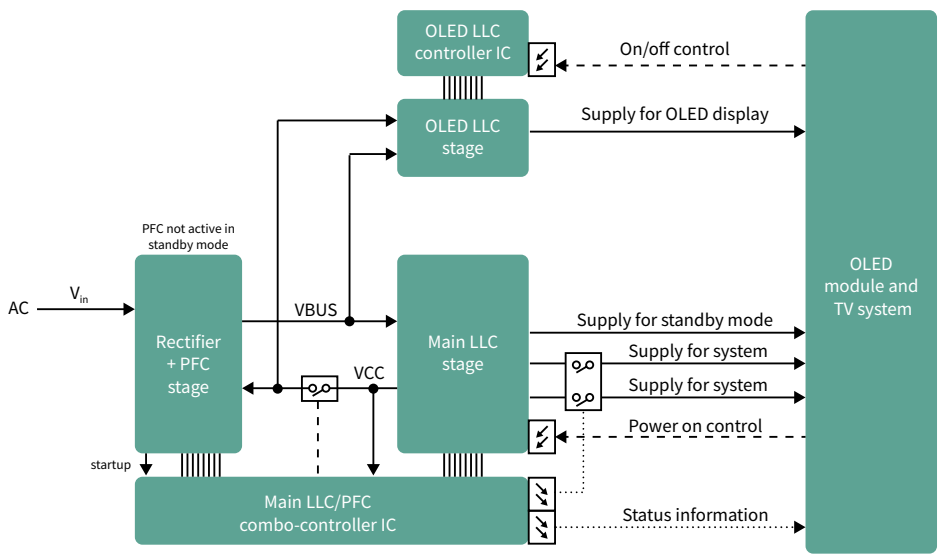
OLED LLC controller IC

On/off control

OLED LLC stage

Supply for OLED display

PFC not active in standby mode

AC

$V_{in}$

Rectifier + PFC stage

VBUS

Main LLC stage

VCC

Supply for standby mode

Supply for system

Supply for system

Power on control

OLED module and TV system

startup

Main LLC/PFC combo-controller IC

Status information